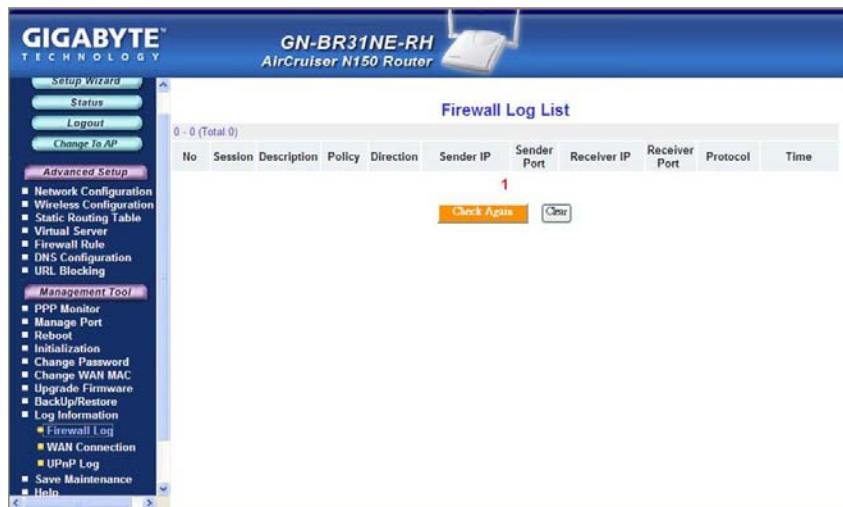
GIGABYTE
TECHNOLOGY

GN-BR31NE-RH
AirCruiser N150 Router

Setup Wizard
Status
Logout
Change To AP

Advanced Setup
■ Network Configuration
■ Wireless Configuration
■ Static Routing Table
■ Virtual Server
■ Firewall Rule
■ DNS Configuration
■ URL Blocking

Management Tool
■ PPP Monitor
■ Manage Port
■ Reboot
■ Initialization
■ Change Password
■ Change WAN MAC
■ Upgrade Firmware
■ BackUp/Restore
■ Log Information
■ Firewall Log
■ WAN Connection
■ UPnP Log
■ Save Maintenance
■ Help

Firewall Log List

0 - 0 (Total 0)

| No | Session | Description | Policy | Direction | Sender IP | Sender Port | Receiver IP | Receiver Port | Protocol | Time |
|---|---|---|---|---|---|---|---|---|---|---|

1

Check Again  Clear